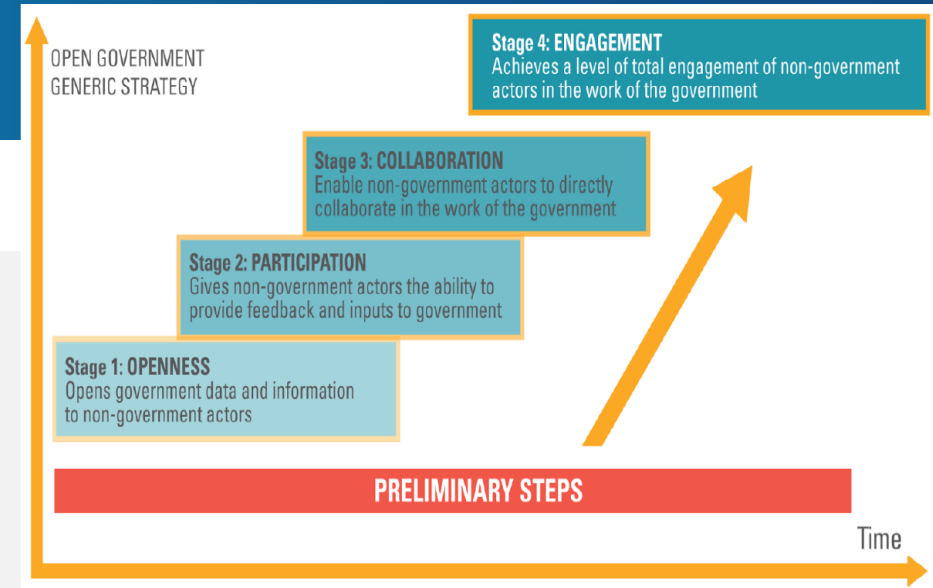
OPEN GOVERNMENT GENERIC STRATEGY

Stage 4: ENGAGEMENT
Achieves a level of total engagement of non-government actors in the work of the government

Stage 3: COLLABORATION
Enable non-government actors to directly collaborate in the work of the government

Stage 2: PARTICIPATION
Gives non-government actors the ability to provide feedback and inputs to government

Stage 1: OPENNESS
Opens government data and information to non-government actors

PRELIMINARY STEPS

Time